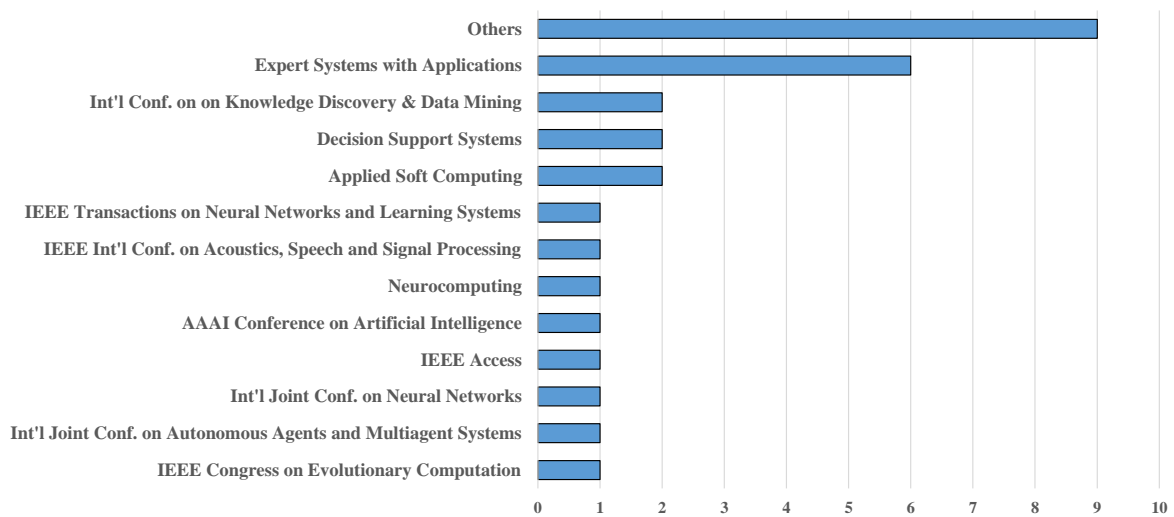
Others
Expert Systems with Applications
Int'l Conf. on on Knowledge Discovery & Data Mining
Decision Support Systems
Applied Soft Computing
IEEE Transactions on Neural Networks and Learning Systems
IEEE Int'l Conf. on Acoustics, Speech and Signal Processing
Neurocomputing
AAAI Conference on Artificial Intelligence
IEEE Access
Int'l Joint Conf. on Neural Networks
Int'l Joint Conf. on Autonomous Agents and Multiagent Systems
IEEE Congress on Evolutionary Computation

0 1 2 3 4 5 6 7 8 9 10